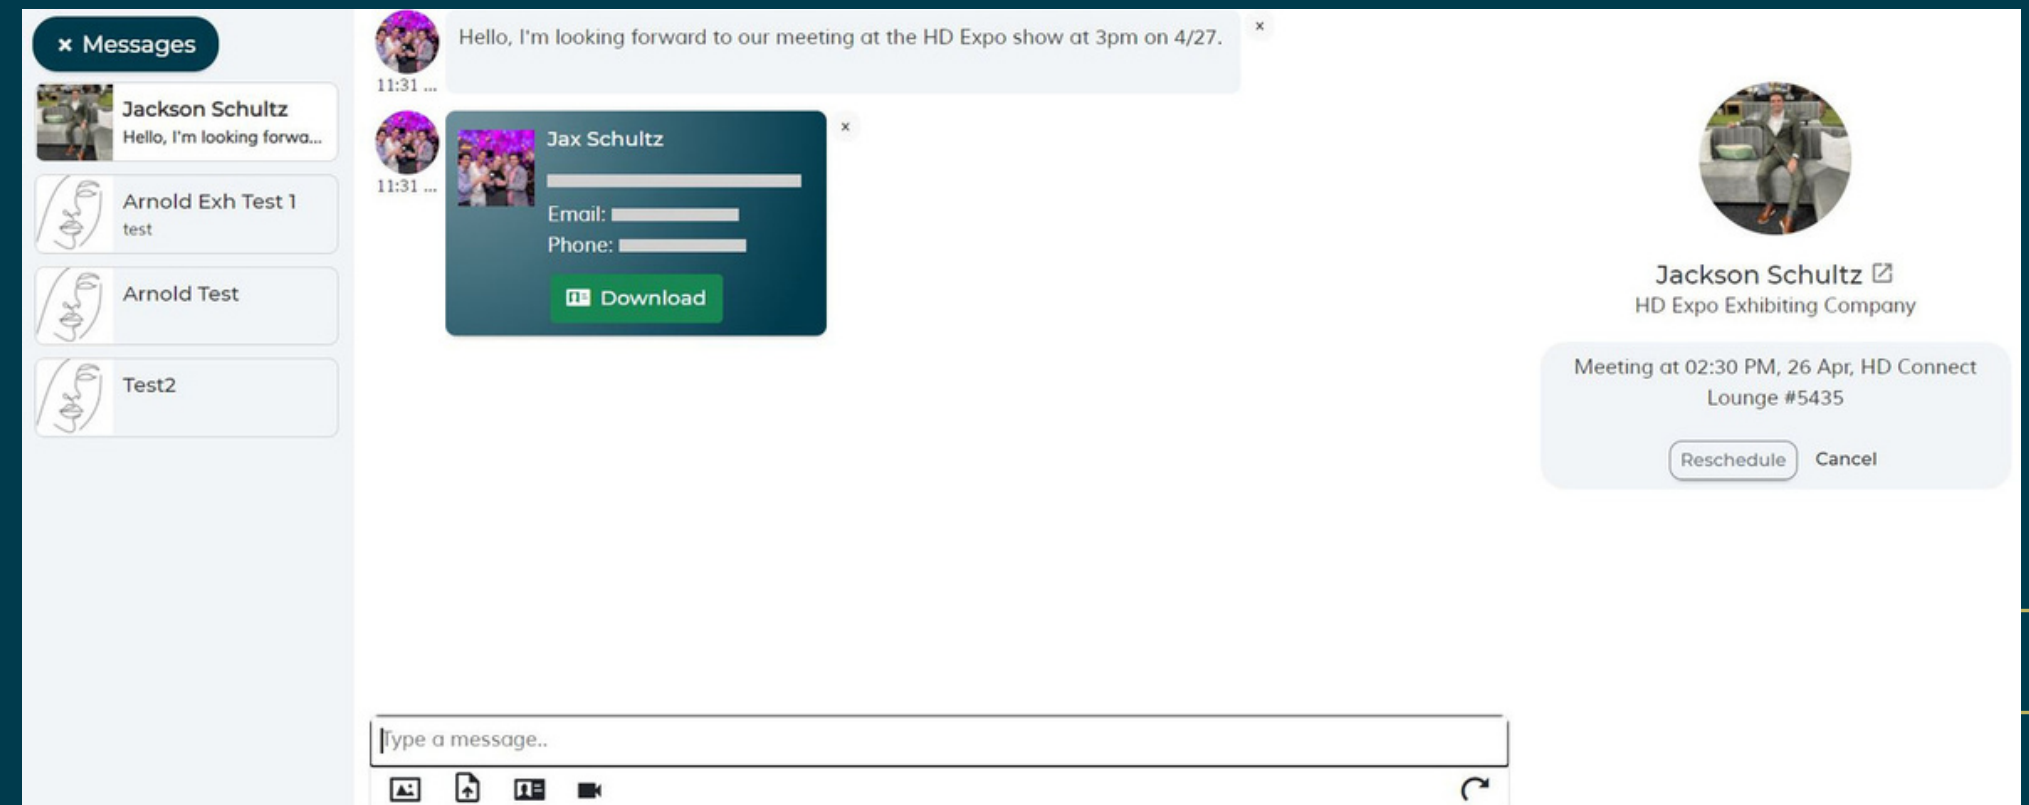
× Messages

Jackson Schultz
Hello, I'm looking forwa...

Arnold Exh Test 1
test

Arnold Test

Test2

11:31 ...
Hello, I'm looking forward to our meeting at the HD Expo show at 3pm on 4/27.
×

11:31 ...
Jax Schultz
Email:
Phone:
Download
×

Type a message..

Jackson Schultz
HD Expo Exhibiting Company

Meeting at 02:30 PM, 26 Apr, HD Connect Lounge #5435

Reschedule Cancel